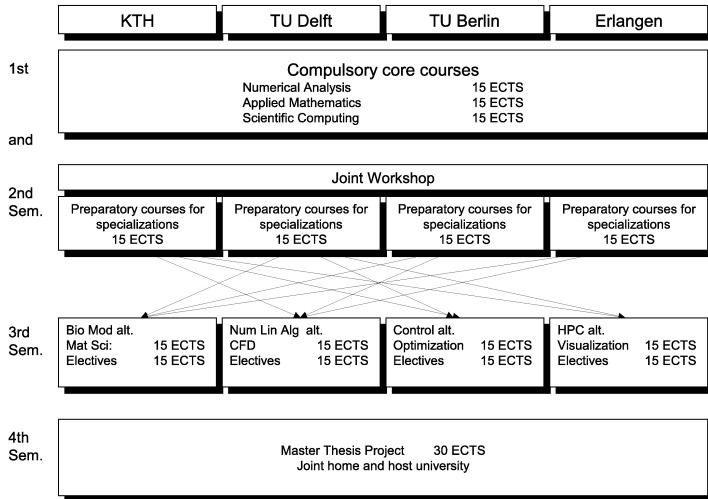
KTH

TU Delft

TU Berlin

Erlangen

1st

and

2nd Sem.

Compulsory core courses

Numerical Analysis 15 ECTS
Applied Mathematics 15 ECTS
Scientific Computing 15 ECTS

Joint Workshop

Preparatory courses for specializations 15 ECTS

Preparatory courses for specializations 15 ECTS

Preparatory courses for specializations 15 ECTS

Preparatory courses for specializations 15 ECTS

3rd Sem.

Bio Mod alt.
Mat Sci: 15 ECTS
Electives 15 ECTS

Num Lin Alg alt.
CFD 15 ECTS
Electives 15 ECTS

Control alt.
Optimization 15 ECTS
Electives 15 ECTS

HPC alt.
Visualization 15 ECTS
Electives 15 ECTS

4th Sem.

Master Thesis Project 30 ECTS
Joint home and host university